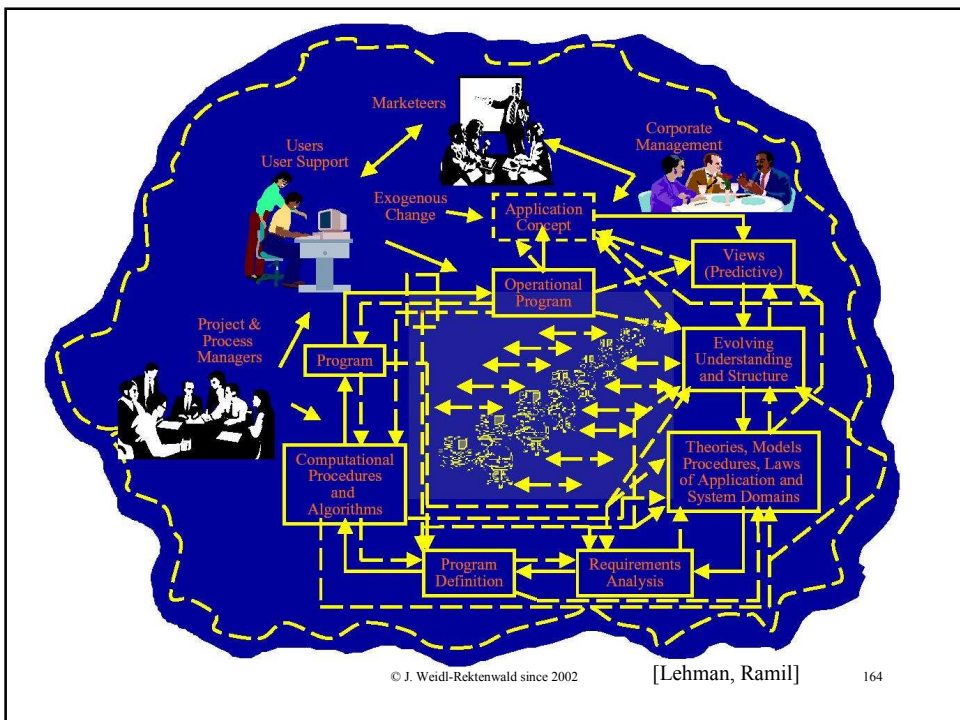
Marketeers

Users
User Support

Corporate
Management

Exogenous
Change

Application
Concept

Views
(Predictive)

Operational
Program

Project &
Process
Managers

Program

Evolving
Understanding
and Structure

Theories, Models
Procedures, Laws
of Application and
System Domains

Computational
Procedures
and
Algorithms

Program
Definition

Requirements
Analysis

© J. Weidl-Rektenwald since 2002

[Lehman, Ramil]

164